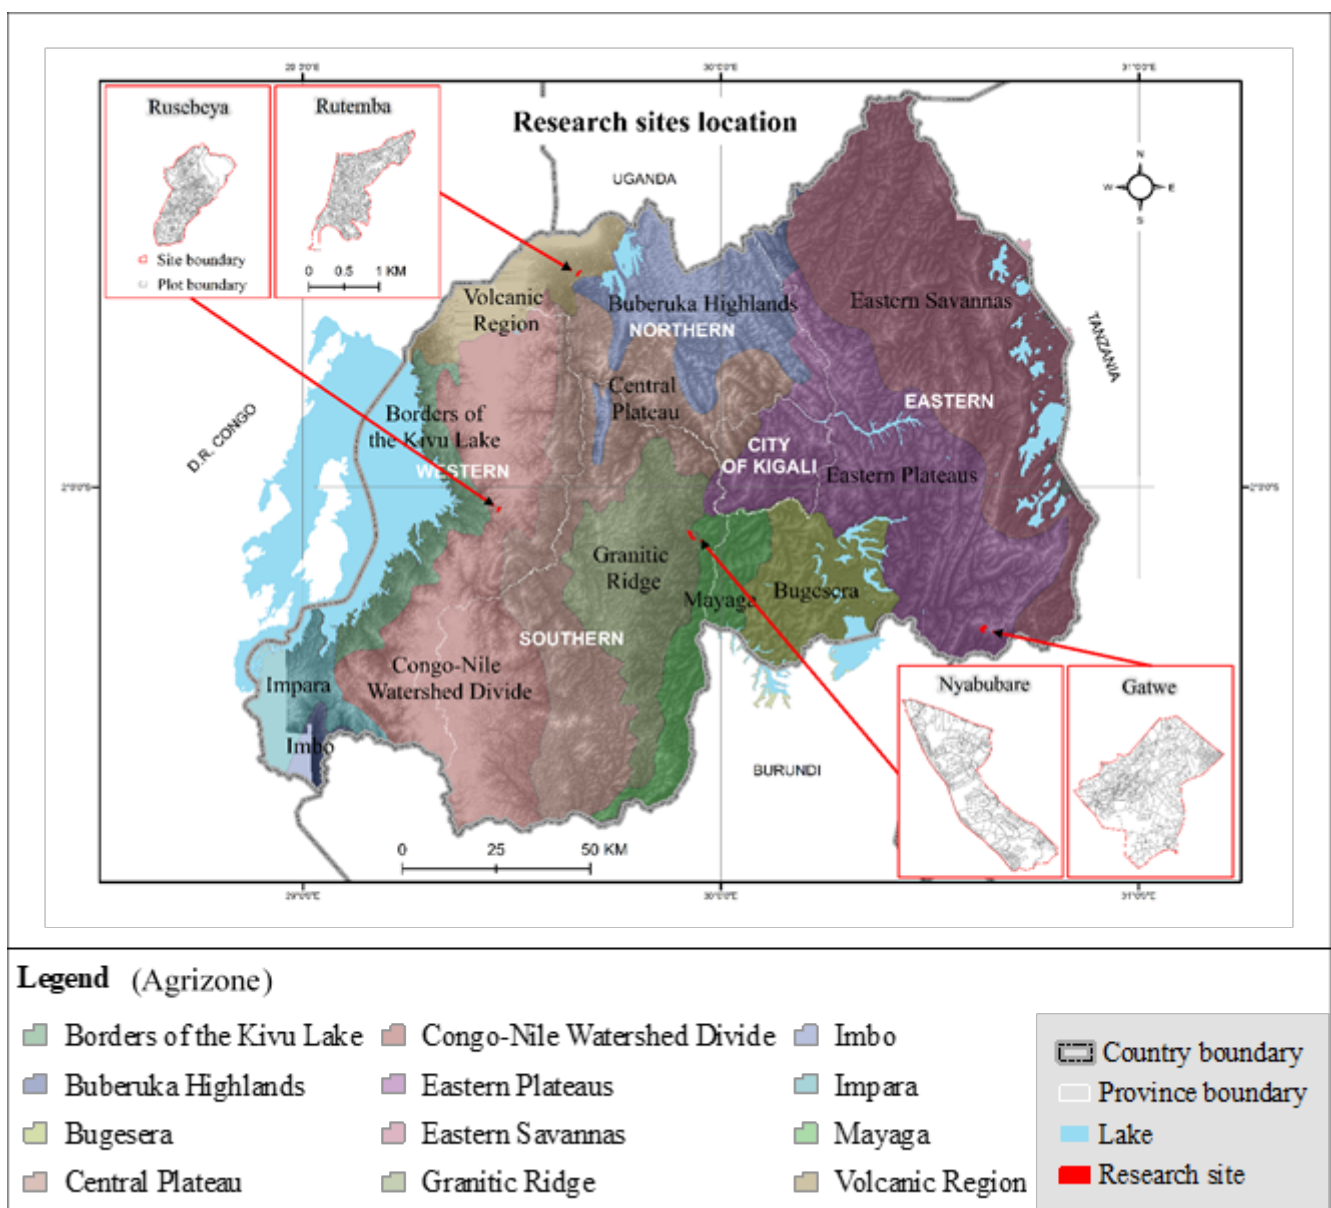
Research sites location

Rusebeya

Site boundary
Plot boundary

Rutemba

0 0.5 1 KM

29°30'E 30°0'E 31°0'E

UGANDA

N
W E
S

Volcanic Region

Buberuka Highlands
NORTHERN

Eastern Savannas

TANZANIA

D.R. CONGO

Borders of the Kivu Lake
WESTERN

Central Plateau

EASTERN

CITY OF KIGALI

Eastern Plateaus

2°0'0"S 2°0'0"S

Granitic Ridge

Mayaga

Bugesera

SOUTHERN

Congo-Nile Watershed Divide

Impara

Imbo

BURUNDI

Nyabubare

Gatwe

0 25 50 KM

29°0'0"E 30°0'0"E 31°0'0"E

Legend (Agrizone)

Borders of the Kivu Lake
Buberuka Highlands
Bugesera
Central Plateau

Congo-Nile Watershed Divide
Eastern Plateaus
Eastern Savannas
Granitic Ridge

Imbo
Impara
Mayaga
Volcanic Region

Country boundary
Province boundary
Lake
Research site